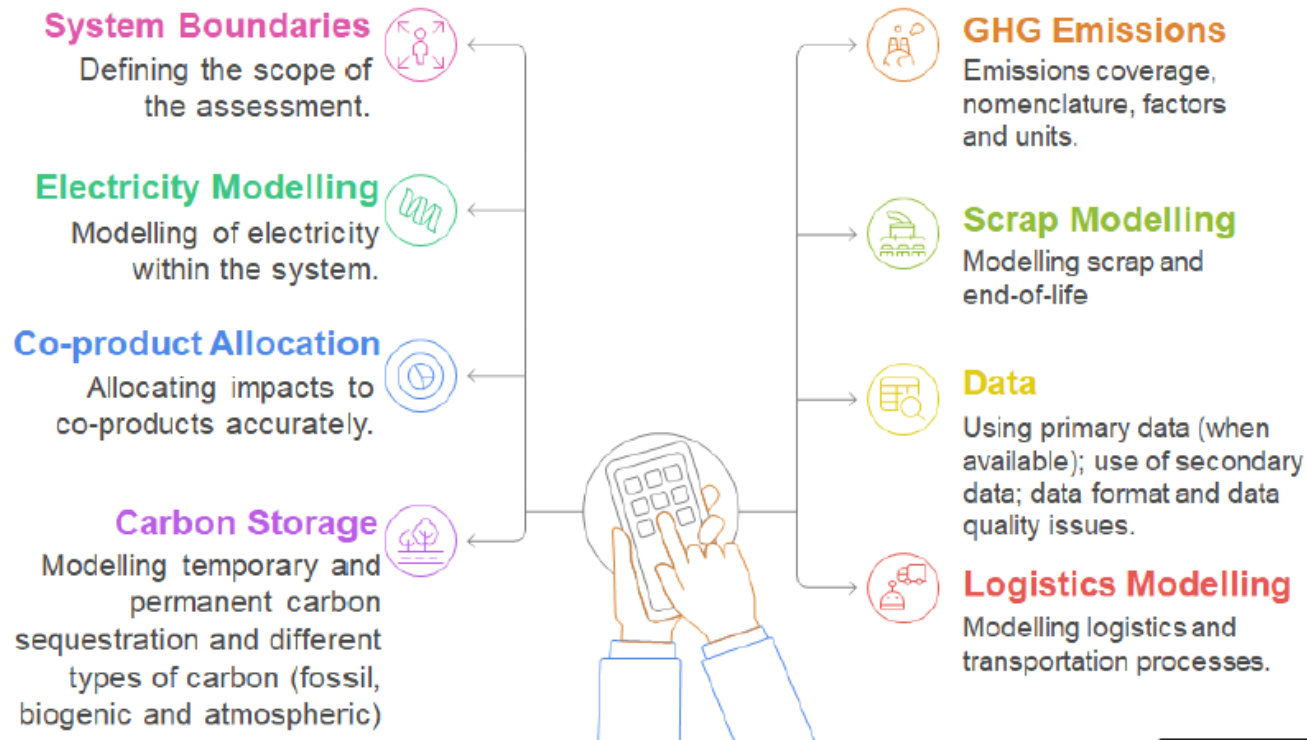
System Boundaries
Defining the scope of the assessment.

Electricity Modelling
Modelling of electricity within the system.

Co-product Allocation
Allocating impacts to co-products accurately.

Carbon Storage
Modelling temporary and permanent carbon sequestration and different types of carbon (fossil, biogenic and atmospheric)

GHG Emissions
Emissions coverage, nomenclature, factors and units.

Scrap Modelling
Modelling scrap and end-of-life

Data
Using primary data (when available); use of secondary data; data format and data quality issues.

Logistics Modelling
Modelling logistics and transportation processes.